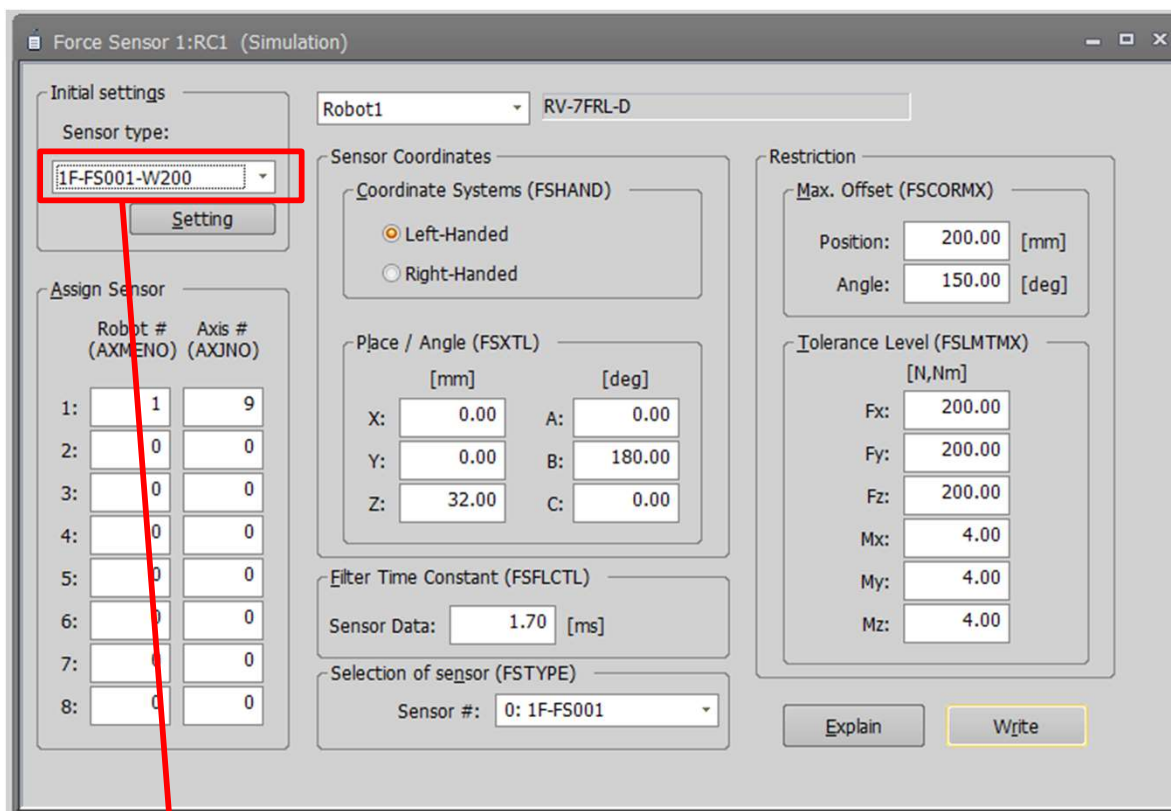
Force Sensor 1:RC1 (Simulation)

Initial settings
Sensor type:
1F-FS001-W200
Setting

Assign Sensor
Robot # (AXMENO) Axis # (AXJNO)

| | Robot # | Axis # |
|---|---|---|
| 1: | 1 | 9 |
| 2: | 0 | 0 |
| 3: | 0 | 0 |
| 4: | 0 | 0 |
| 5: | 0 | 0 |
| 6: | 0 | 0 |
| 7: | 0 | 0 |
| 8: | 0 | 0 |

Robot1
RV-7FRL-D

Sensor Coordinates
Coordinate Systems (FSHAND)
Left-Handed
Right-Handed

Place / Angle (FSXTL)
[mm] [deg]
X: 0.00 A: 0.00
Y: 0.00 B: 180.00
Z: 32.00 C: 0.00

Filter Time Constant (FSFLCTL)
Sensor Data: 1.70 [ms]

Selection of sensor (FSTYPE)
Sensor #: 0: 1F-FS001

Restriction
Max. Offset (FSCORMX)
Position: 200.00 [mm]
Angle: 150.00 [deg]

Tolerance Level (FSLMTMX)
[N,Nm]
Fx: 200.00
Fy: 200.00
Fz: 200.00
Mx: 4.00
My: 4.00
Mz: 4.00

Explain
Write